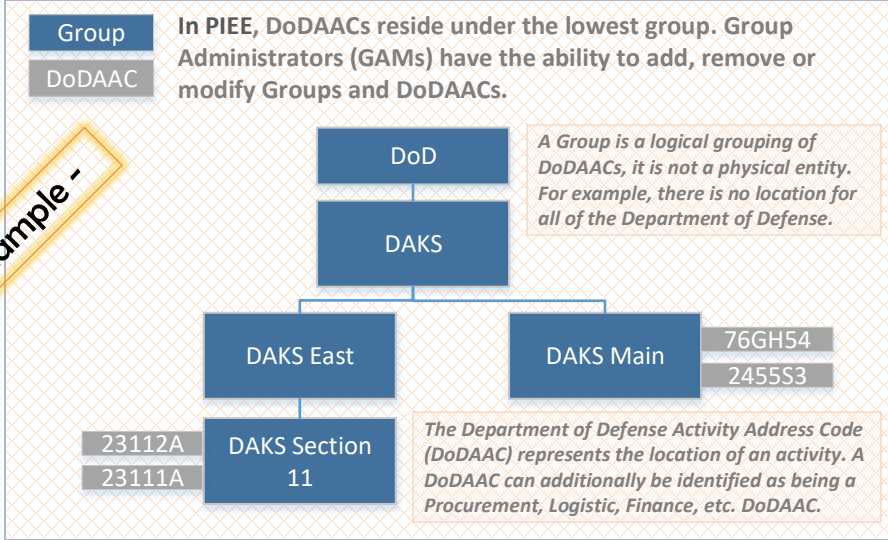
Group

DoDAAC

In PIEE, DoDAACs reside under the lowest group. Group Administrators (GAMs) have the ability to add, remove or modify Groups and DoDAACs.

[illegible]ample -

DoD

DAKS

A Group is a logical grouping of DoDAACs, it is not a physical entity. For example, there is no location for all of the Department of Defense.

DAKS East

DAKS Main

76GH54

2455S3

23112A

23111A

DAKS Section 11

The Department of Defense Activity Address Code (DoDAAC) represents the location of an activity. A DoDAAC can additionally be identified as being a Procurement, Logistic, Finance, etc. DoDAAC.